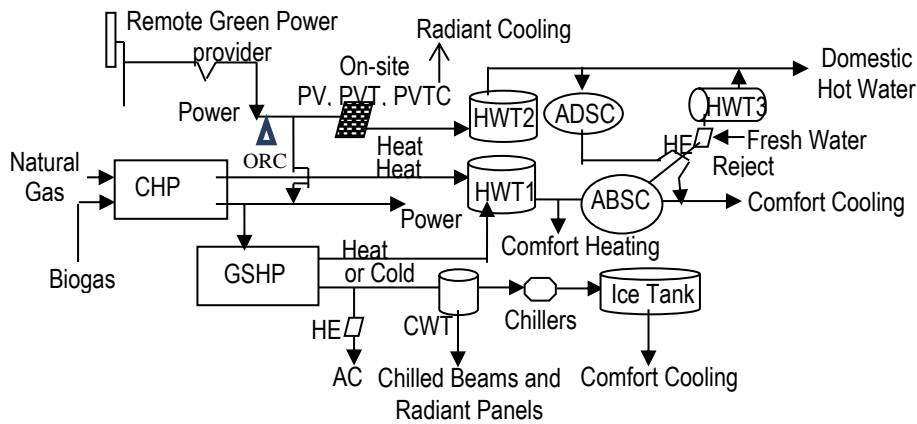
Remote Green Power provider

Radiant Cooling

On-site PV, PVT, PVTC

Domestic Hot Water

Power

HWT2

ADSC

HWT3

ORC

Heat

HE

Fresh Water

Heat

Reject

Natural Gas

CHP

HWT1

ABSC

Comfort Cooling

Power

Comfort Heating

Biogas

GSHP

Heat or Cold

Ice Tank

HE

CWT

Chillers

AC

Chilled Beams and Radiant Panels

Comfort Cooling